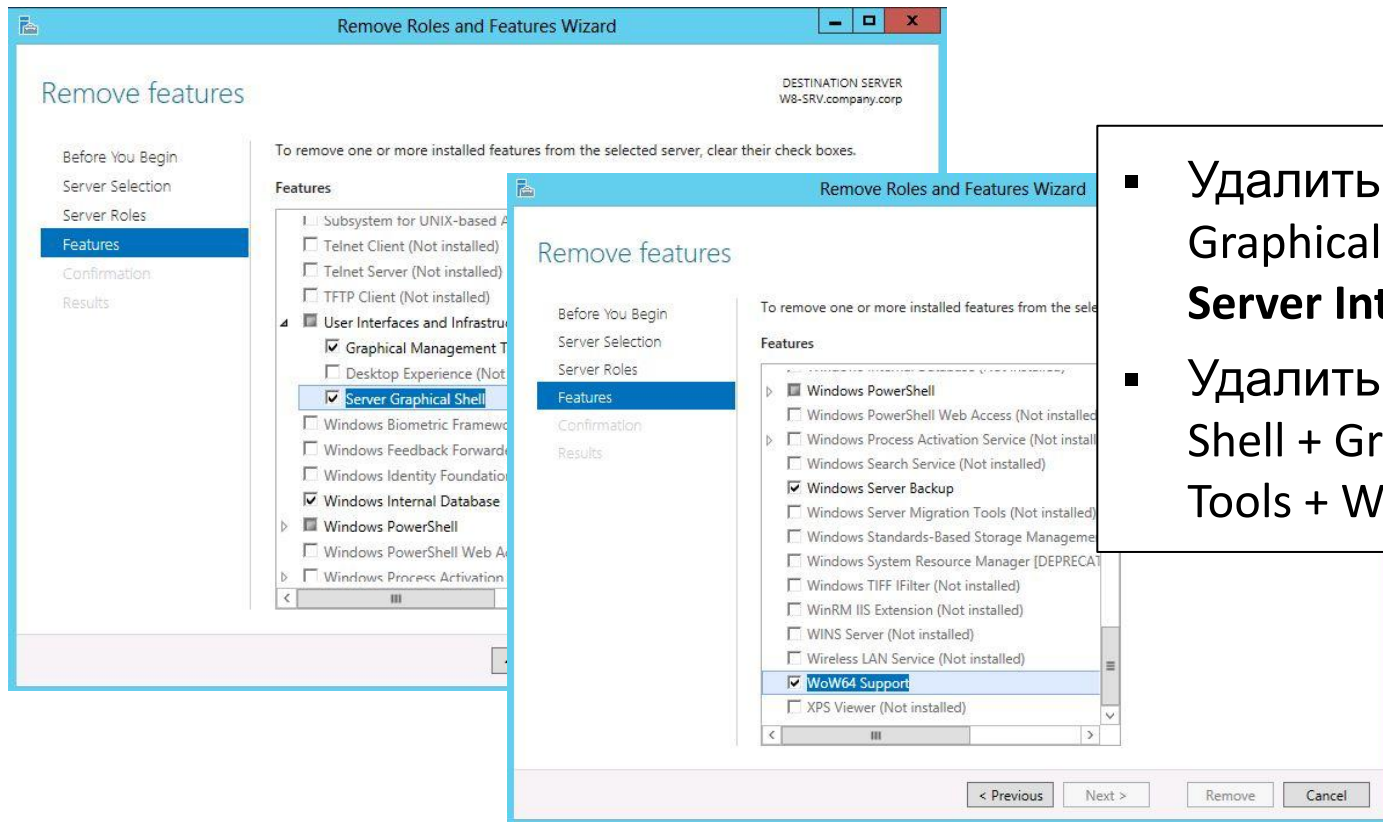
Remove Roles and Features Wizard

Remove features

DESTINATION SERVER
W8-SRV.company.corp

Before You Begin
Server Selection
Server Roles
Features
Confirmation
Results

To remove one or more installed features from the selected server, clear their check boxes.

Features

Subsystem for UNIX-based A
Telnet Client (Not installed)
Telnet Server (Not installed)
TFTP Client (Not installed)
User Interfaces and Infrastruc
Graphical Management T
Desktop Experience (Not
Server Graphical Shell
Windows Biometric Framewo
Windows Feedback Forwarde
Windows Identity Foundation
Windows Internal Database
Windows PowerShell
Windows PowerShell Web A
Windows Process Activation

Remove Roles and Features Wizard

Remove features

Before You Begin
Server Selection
Server Roles
Features
Confirmation
Results

To remove one or more installed features from the sele

Features

Windows PowerShell
Windows PowerShell Web Access (Not installed
Windows Process Activation Service (Not install
Windows Search Service (Not installed)
Windows Server Backup
Windows Server Migration Tools (Not installed)
Windows Standards-Based Storage Manageme
Windows System Resource Manager [DEPRECAT
Windows TIFF IFilter (Not installed)
WinRM IIS Extension (Not installed)
WINS Server (Not installed)
Wireless LAN Service (Not installed)
WoW64 Support
XPS Viewer (Not installed)

< Previous
Next >
Remove
Cancel

▪ Удалить
Graphical
**Server Int**

▪ Удалить
Shell + Gr
Tools + W